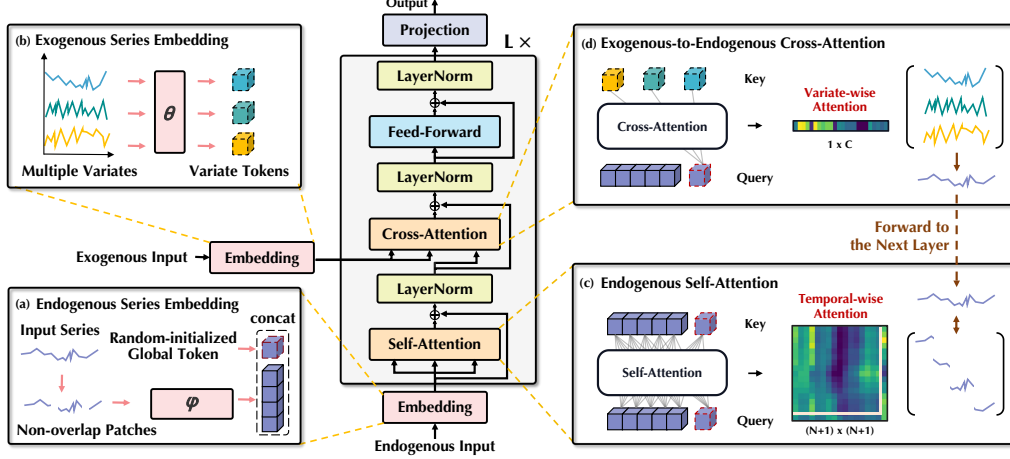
Output

Projection

L ×

LayerNorm

Feed-Forward

LayerNorm

Cross-Attention

LayerNorm

Self-Attention

Embedding

Endogenous Input

(b) Exogenous Series Embedding

$\theta$

Multiple Variates

Variate Tokens

Exogenous Input

Embedding

(a) Endogenous Series Embedding

Input Series

Random-initialized Global Token

concat

$\varphi$

Non-overlap Patches

(d) Exogenous-to-Endogenous Cross-Attention

Key

Cross-Attention

Variate-wise Attention

1 x C

Query

Forward to the Next Layer

(c) Endogenous Self-Attention

Key

Temporal-wise Attention

Self-Attention

Query

(N+1) x (N+1)